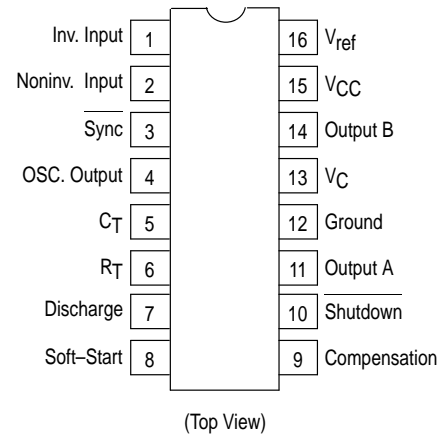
Inv. Input 1
Noninv. Input 2
$\overline{\text{Sync}}$ 3
OSC. Output 4
$C_T$ 5
$R_T$ 6
Discharge 7
Soft–Start 8

16 $V_{ref}$
15 $V_{CC}$
14 Output B
13 $V_C$
12 Ground
11 Output A
10 $\overline{\text{Shutdown}}$
9 Compensation

(Top View)